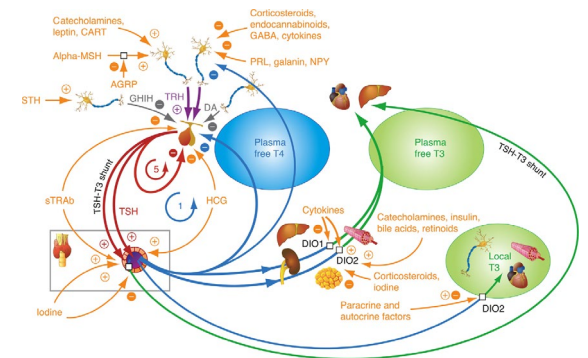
Catecholamines, leptin, CART

Corticosteroids, endocannabinoids, GABA, cytokines

Alpha-MSH

AGRP

PRL, galanin, NPY

STH

GHIH

TRH

DA

Plasma free T4

Plasma free T3

TSH-T3 shunt

TSH-T3 shunt

5

sTRAb

TSH

1

HCG

Cytokines

DIO1

DIO2

Catecholamines, insulin, bile acids, retinoids

Corticosteroids, iodine

Local T3

Iodine

Paracrine and autocrine factors

DIO2